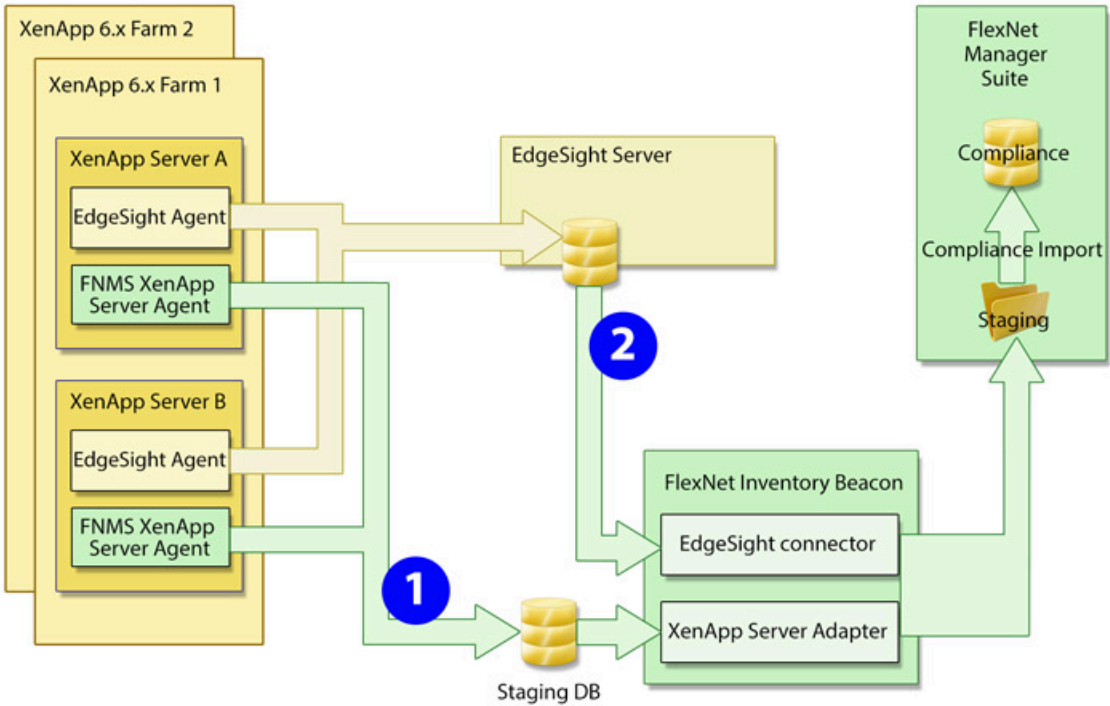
XenApp 6.x Farm 2

XenApp 6.x Farm 1

XenApp Server A

EdgeSight Agent

FNMS XenApp Server Agent

XenApp Server B

EdgeSight Agent

FNMS XenApp Server Agent

EdgeSight Server

2

1

Staging DB

FlexNet Inventory Beacon

EdgeSight connector

XenApp Server Adapter

FlexNet Manager Suite

Compliance

Compliance Import

Staging